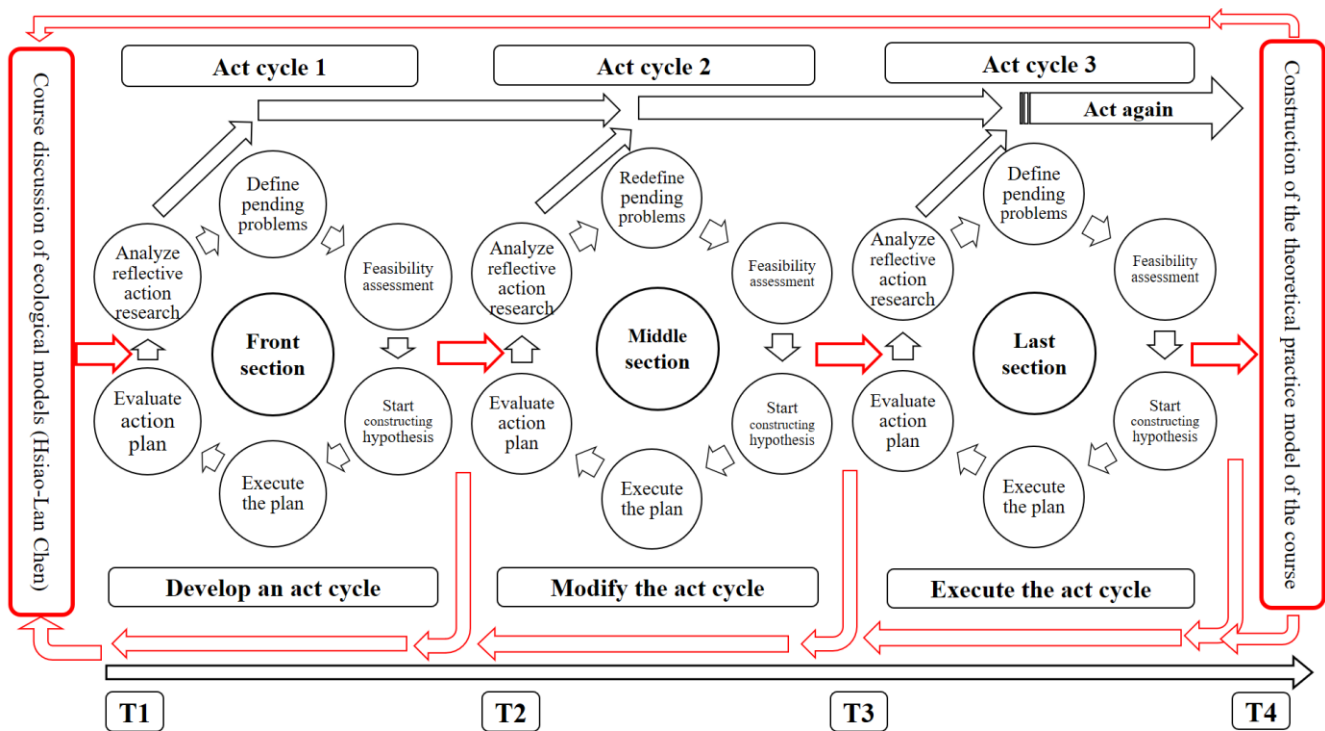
Course discussion of ecological models (Hsiao-Lan Chen)

Act cycle 1

Act cycle 2

Act cycle 3

Act again

Construction of the theoretical practice model of the course

Define pending problems

Feasibility assessment

Start constructing hypothesis

Execute the plan

Evaluate action plan

Analyze reflective action research

Front section

Redefine pending problems

Feasibility assessment

Start constructing hypothesis

Execute the plan

Evaluate action plan

Analyze reflective action research

Middle section

Define pending problems

Feasibility assessment

Start constructing hypothesis

Execute the plan

Evaluate action plan

Analyze reflective action research

Last section

Develop an act cycle

Modify the act cycle

Execute the act cycle

T1

T2

T3

T4